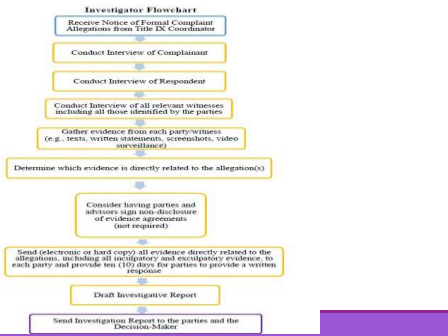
Investigator Flowchart

Receive Notice of Formal Complaint Allegations from Title IX Coordinator

Conduct Interview of Complainant

Conduct Interview of Respondent

Conduct Interview of all relevant witnesses including all those identified by the parties

Gather evidence from each party/witness (e.g., texts, written statements, screenshots, video surveillance)

Determine which evidence is directly related to the allegation(s)

Consider having parties and advisors sign non-disclosure of evidence agreements (not required)

Send (electronic or hard copy) all evidence directly related to the allegations, including all inculpatory and exculpatory evidence, to each party and provide ten (10) days for parties to provide a written response

Draft Investigative Report

Send Investigation Report to the parties and the Decision-Maker